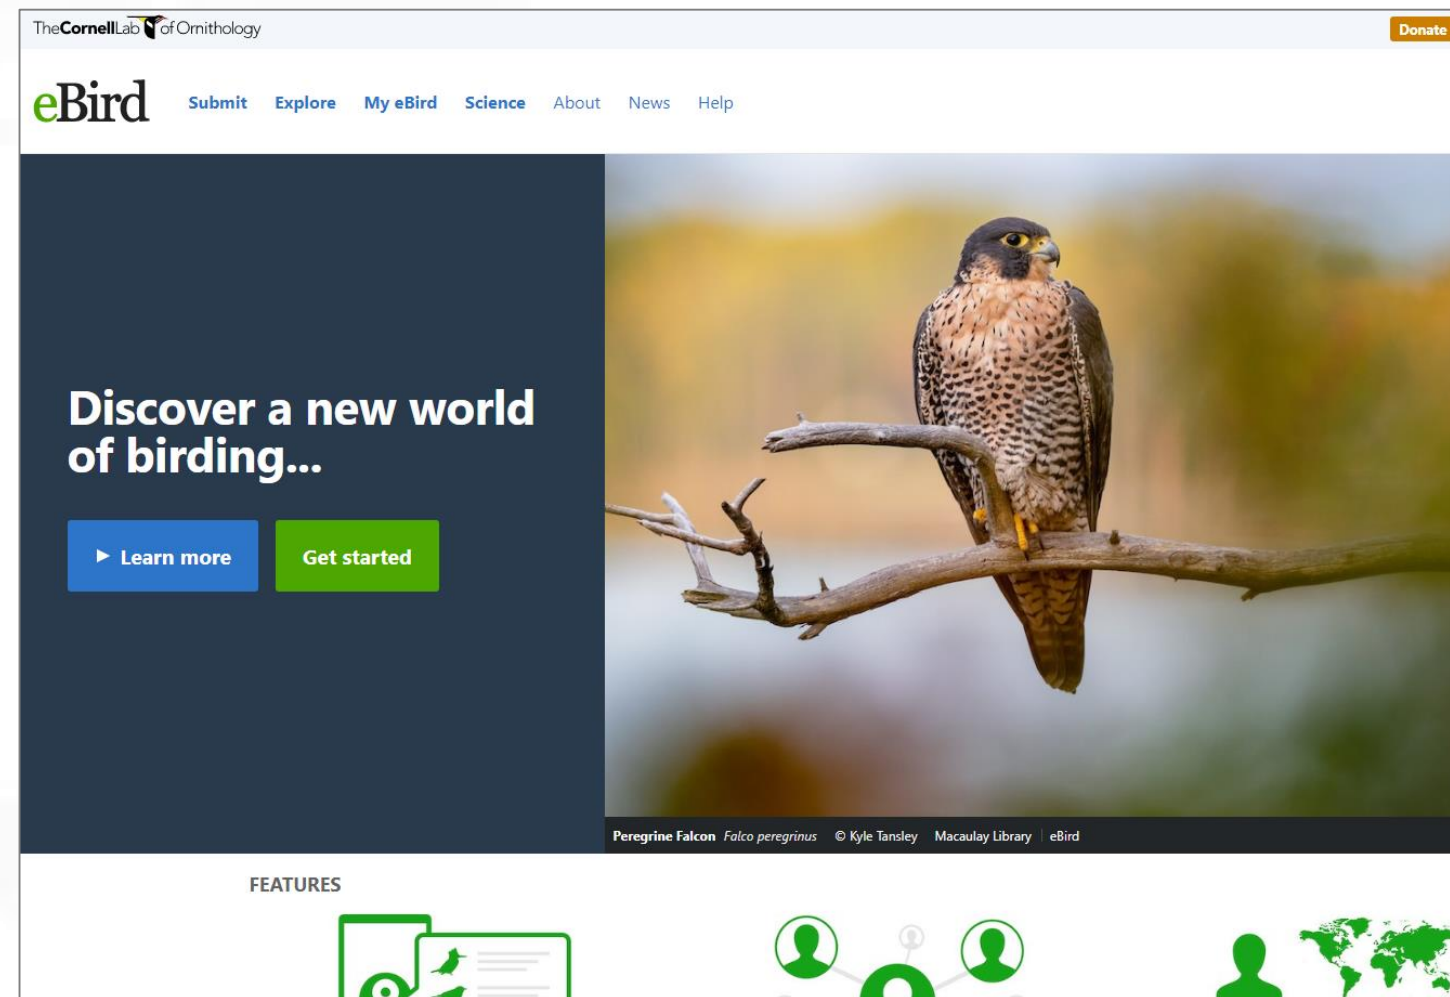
The Cornell Lab of Ornithology

Donate

eBird

Submit Explore My eBird Science About News Help

Discover a new world of birding...

► Learn more

Get started

Peregrine Falcon *Falco peregrinus* © Kyle Tansley Macaulay Library | eBird

FEATURES